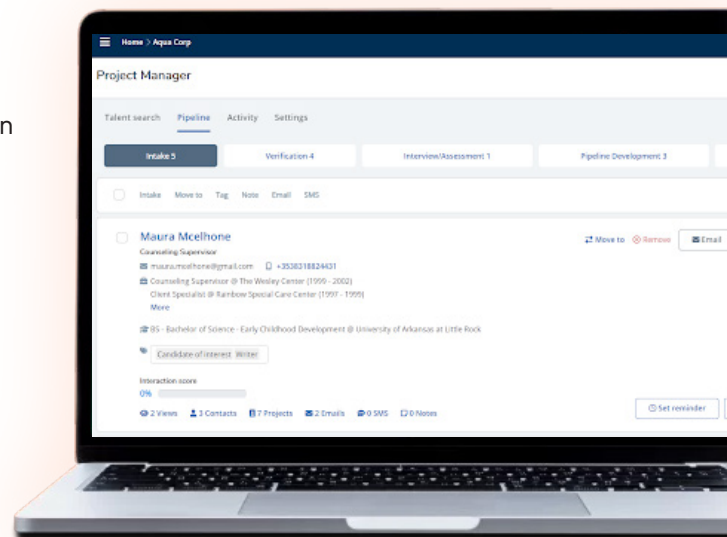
n

Home > Aqua Corp

Project Manager

Talent search Pipeline Activity Settings

Intake 5 | Verification 4 | Interview/Assessment 1 | Pipeline Development 3

Intake Move to Tag Note Email SMS

Maura Mcelhone

Counseling Supervisor

maura.mcelhone@gmail.com +35383188244​31

Counseling Supervisor @ The Wesley Center (1999 - 2002)

Client Specialist @ Rainbow Special Care Center (1997 - 1999)

More

BS - Bachelor of Science - Early Childhood Development @ University of Arkansas at Little Rock

Candidate of interest Writer

Interaction score

0%

2 Views 3 Contacts 7 Projects 2 Emails 0 SMS 0 Notes

Move to Remove Email

Set reminder